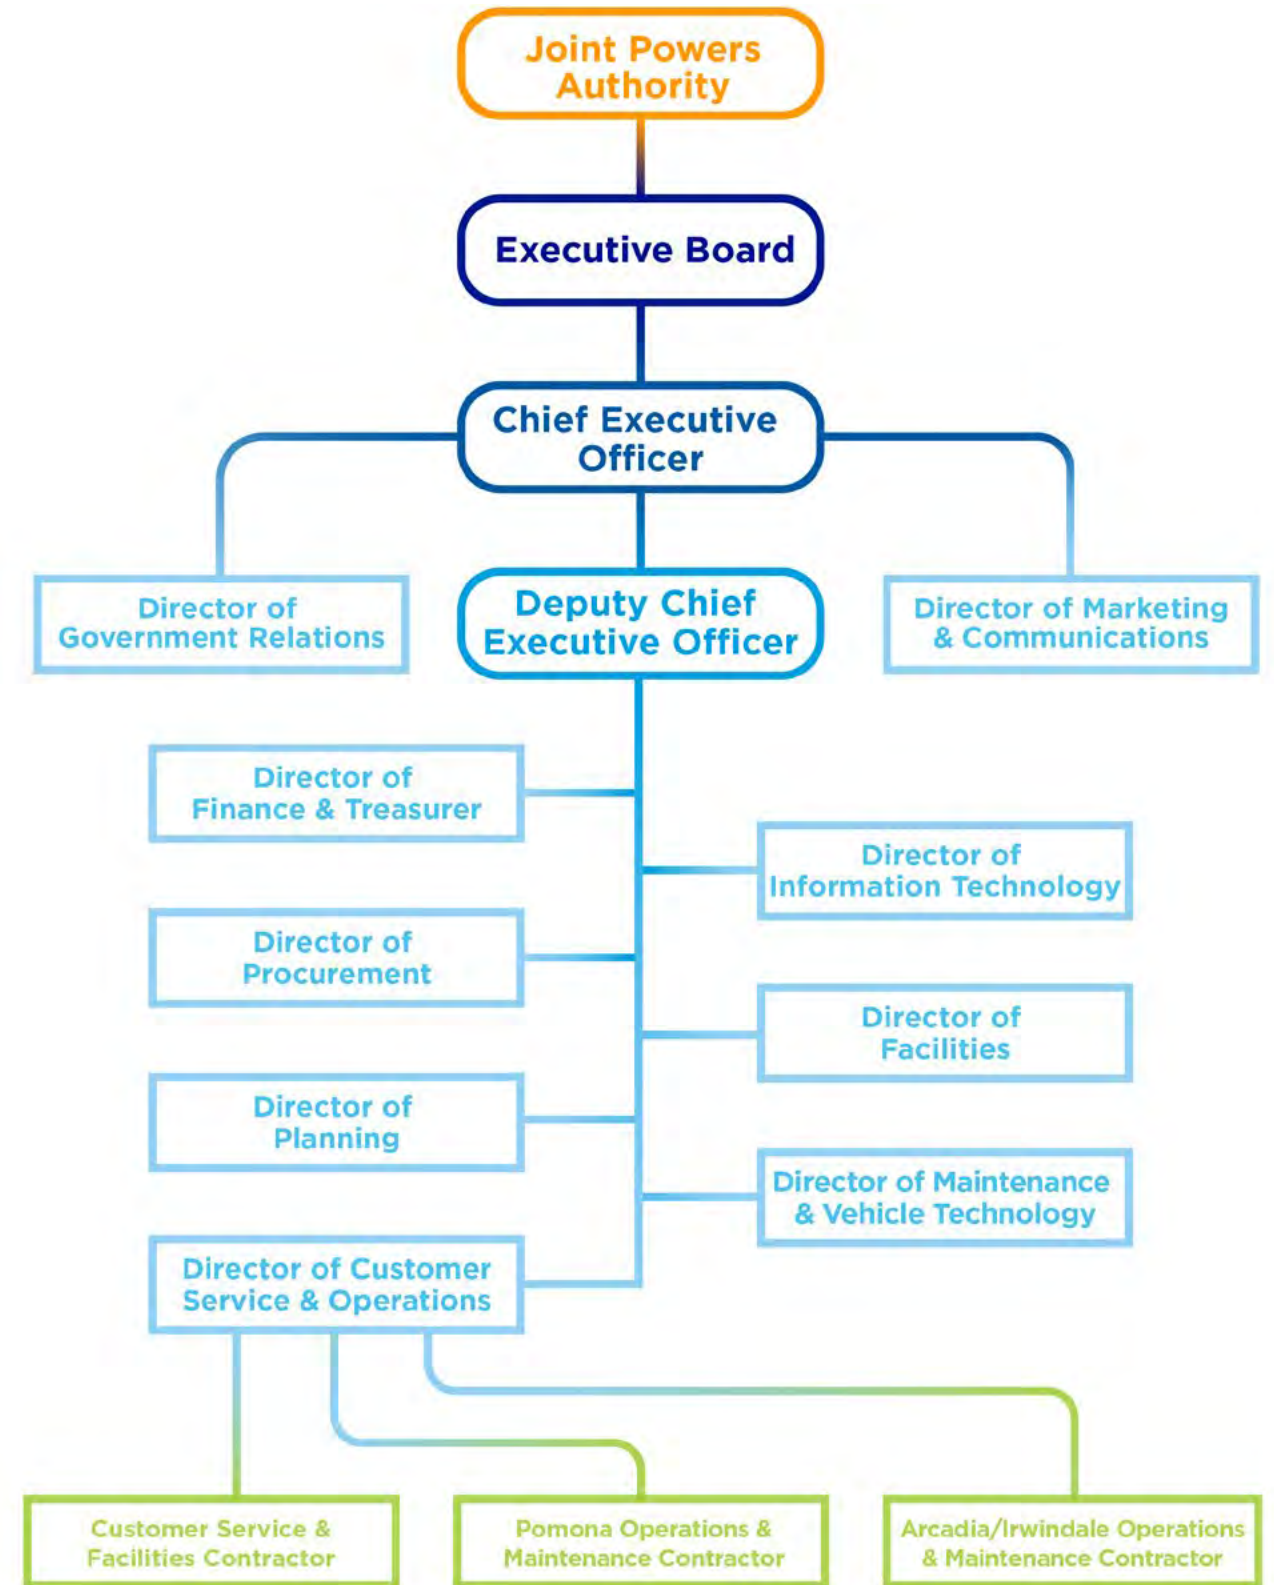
Joint Powers Authority

Executive Board

Chief Executive Officer

Director of Government Relations

Deputy Chief Executive Officer

Director of Marketing & Communications

Director of Finance & Treasurer

Director of Information Technology

Director of Procurement

Director of Facilities

Director of Planning

Director of Maintenance & Vehicle Technology

Director of Customer Service & Operations

Customer Service & Facilities Contractor

Pomona Operations & Maintenance Contractor

Arcadia/Irwindale Operations & Maintenance Contractor